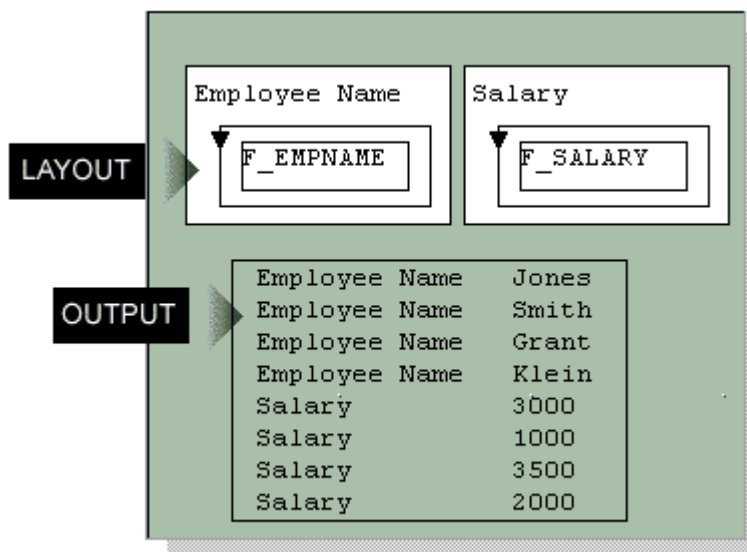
Employee Name

Salary

LAYOUT

F_EMPNAME

F_SALARY

OUTPUT

| | |
|---|---|
| Employee Name | Jones |
| Employee Name | Smith |
| Employee Name | Grant |
| Employee Name | Klein |
| Salary | 3000 |
| Salary | 1000 |
| Salary | 3500 |
| Salary | 2000 |